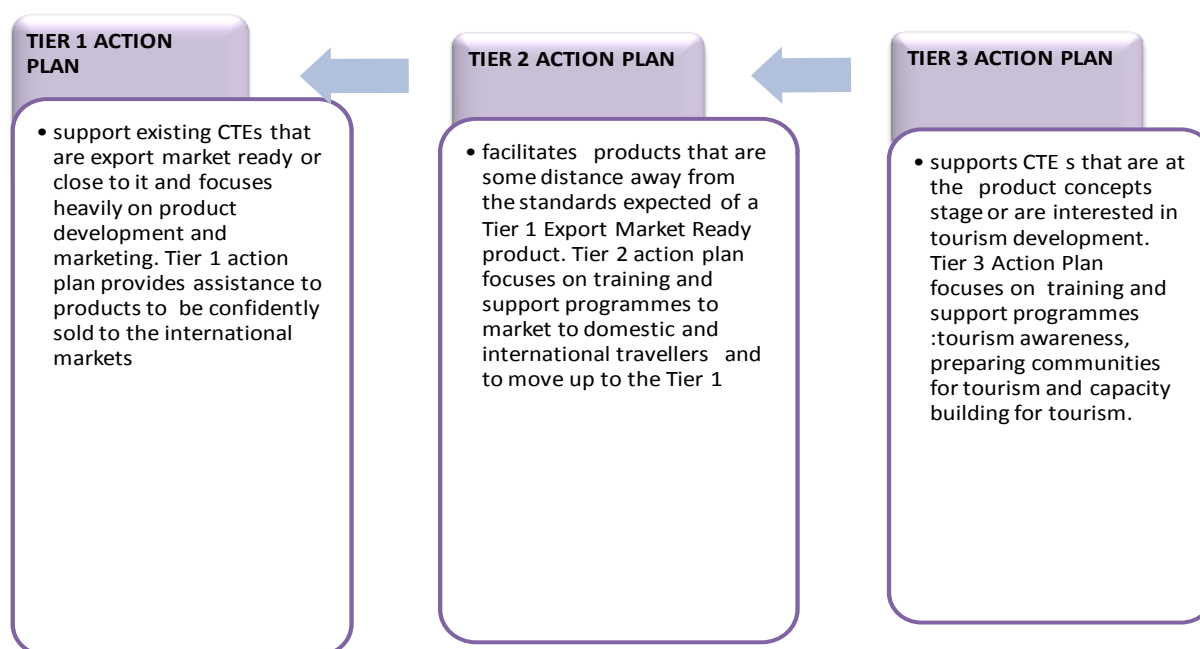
TIER 1 ACTION PLAN

• support existing CTEs that are export market ready or close to it and focuses heavily on product development and marketing. Tier 1 action plan provides assistance to products to be confidently sold to the international markets

TIER 2 ACTION PLAN

• facilitates products that are some distance away from the standards expected of a Tier 1 Export Market Ready product. Tier 2 action plan focuses on training and support programmes to market to domestic and international travellers and to move up to the Tier 1

TIER 3 ACTION PLAN

• supports CTE s that are at the product concepts stage or are interested in tourism development. Tier 3 Action Plan focuses on training and support programmes :tourism awareness, preparing communities for tourism and capacity building for tourism.